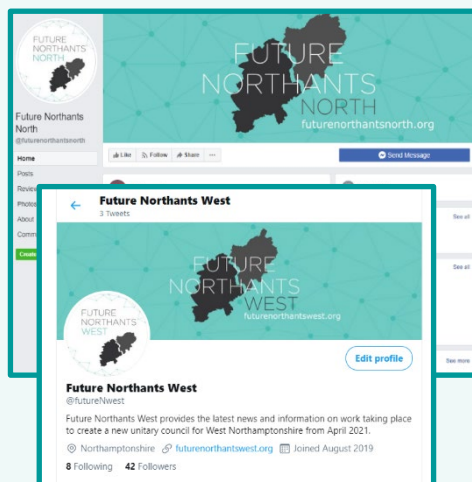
FUTURE NORTHANTS NORTH

Future Northants North
@futurenorthantsnorth

Home
Posts
Review
Photos
About
Comm
Create

FUTURE NORTHANTS NORTH
futurenorthantsnorth.org

Like Follow Share ···

Send Message

See all

See all

See more

Future Northants West
3 Tweets

FUTURE NORTHANTS WEST
futurenorthantswest.org

FUTURE NORTHANTS WEST

Edit profile

Future Northants West
@futureNwest

Future Northants West provides the latest news and information on work taking place to create a new unitary council for West Northamptonshire from April 2021.

Northamptonshire futurenorthantswest.org Joined August 2019

8 Following 42 Followers